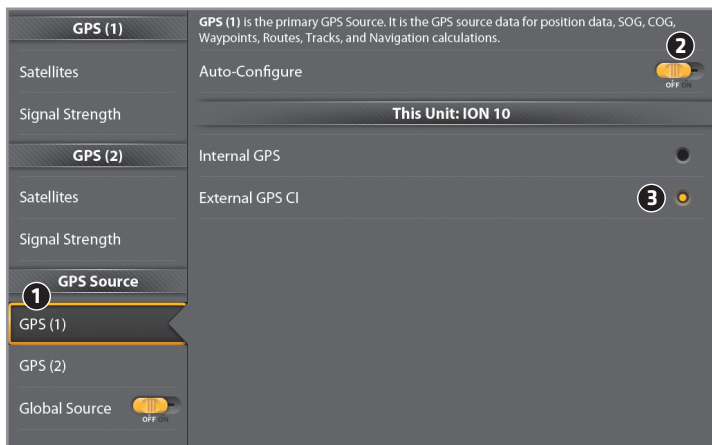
GPS (1)

Satellites

Signal Strength

GPS (2)

Satellites

Signal Strength

GPS Source

1

GPS (1)

GPS (2)

Global Source OFF ON

GPS (1) is the primary GPS Source. It is the GPS source data for position data, SOG, COG, Waypoints, Routes, Tracks, and Navigation calculations.

Auto-Configure

2

OFF ON

This Unit: ION 10

Internal GPS

External GPS CI

3